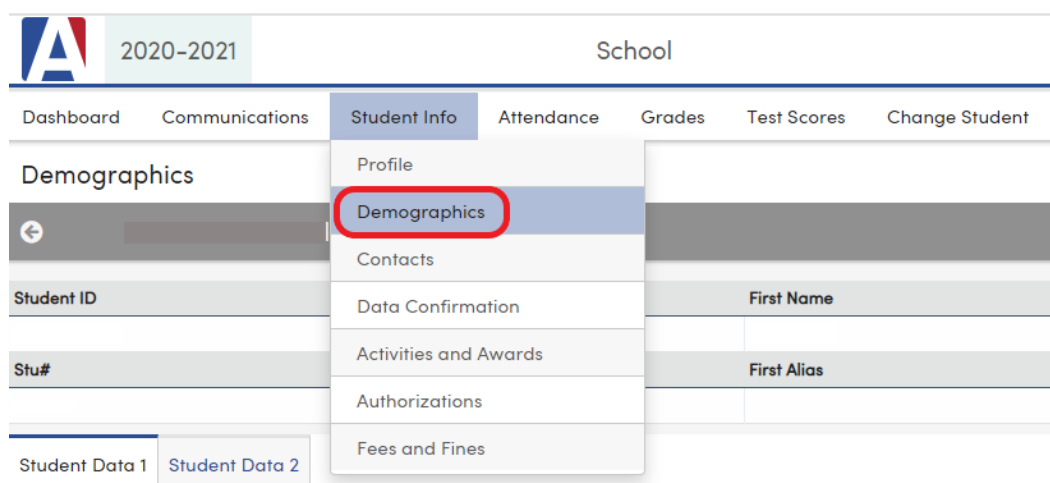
A 2020-2021 School

Dashboard Communications Student Info Attendance Grades Test Scores Change Student

Demographics

Profile
Demographics
Contacts
Data Confirmation
Activities and Awards
Authorizations
Fees and Fines

Student ID
First Name
Stu#
First Alias

Student Data 1 Student Data 2